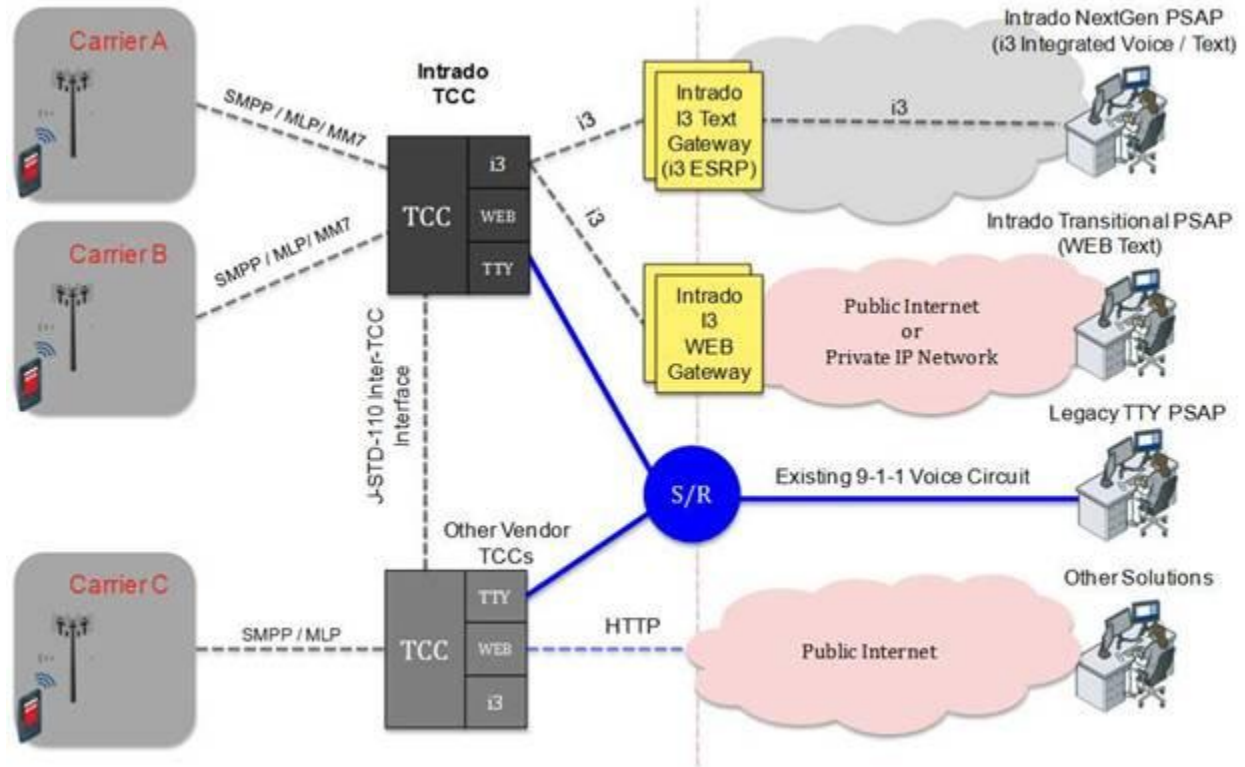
Carrier A

SMPP / MLP/ MM7

Intrado TCC

TCC

i3

WEB

TTY

i3

Intrado I3 Text Gateway (i3 ESRP)

i3

Intrado NextGen PSAP (i3 Integrated Voice / Text)

i3

Carrier B

SMPP / MLP/ MM7

Intrado I3 WEB Gateway

Public Internet or Private IP Network

Intrado Transitional PSAP (WEB Text)

J-STD-110 Inter-TCC Interface

Legacy TTY PSAP

S/R

Existing 9-1-1 Voice Circuit

Other Vendor TCCs

Carrier C

SMPP / MLP

TCC

TTY

WEB

i3

HTTP

Public Internet

Other Solutions